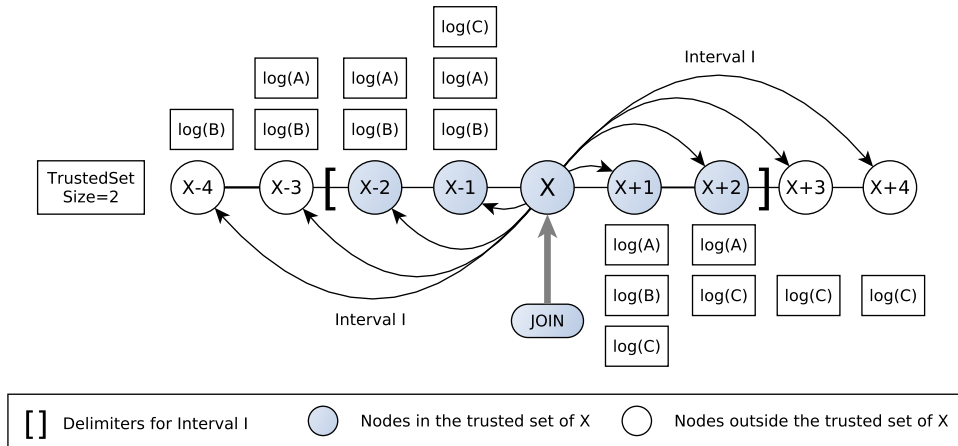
log(C)

Interval I

log(A) log(A) log(A)

log(B) log(B) log(B) log(B)

TrustedSet Size=2

X-4 X-3 [ X-2 X-1 X X+1 X+2 ] X+3 X+4

log(A) log(A)

log(B) log(C) log(C) log(C)

log(C)

Interval I

JOIN

[ ] Delimiters for Interval I

Nodes in the trusted set of X

Nodes outside the trusted set of X